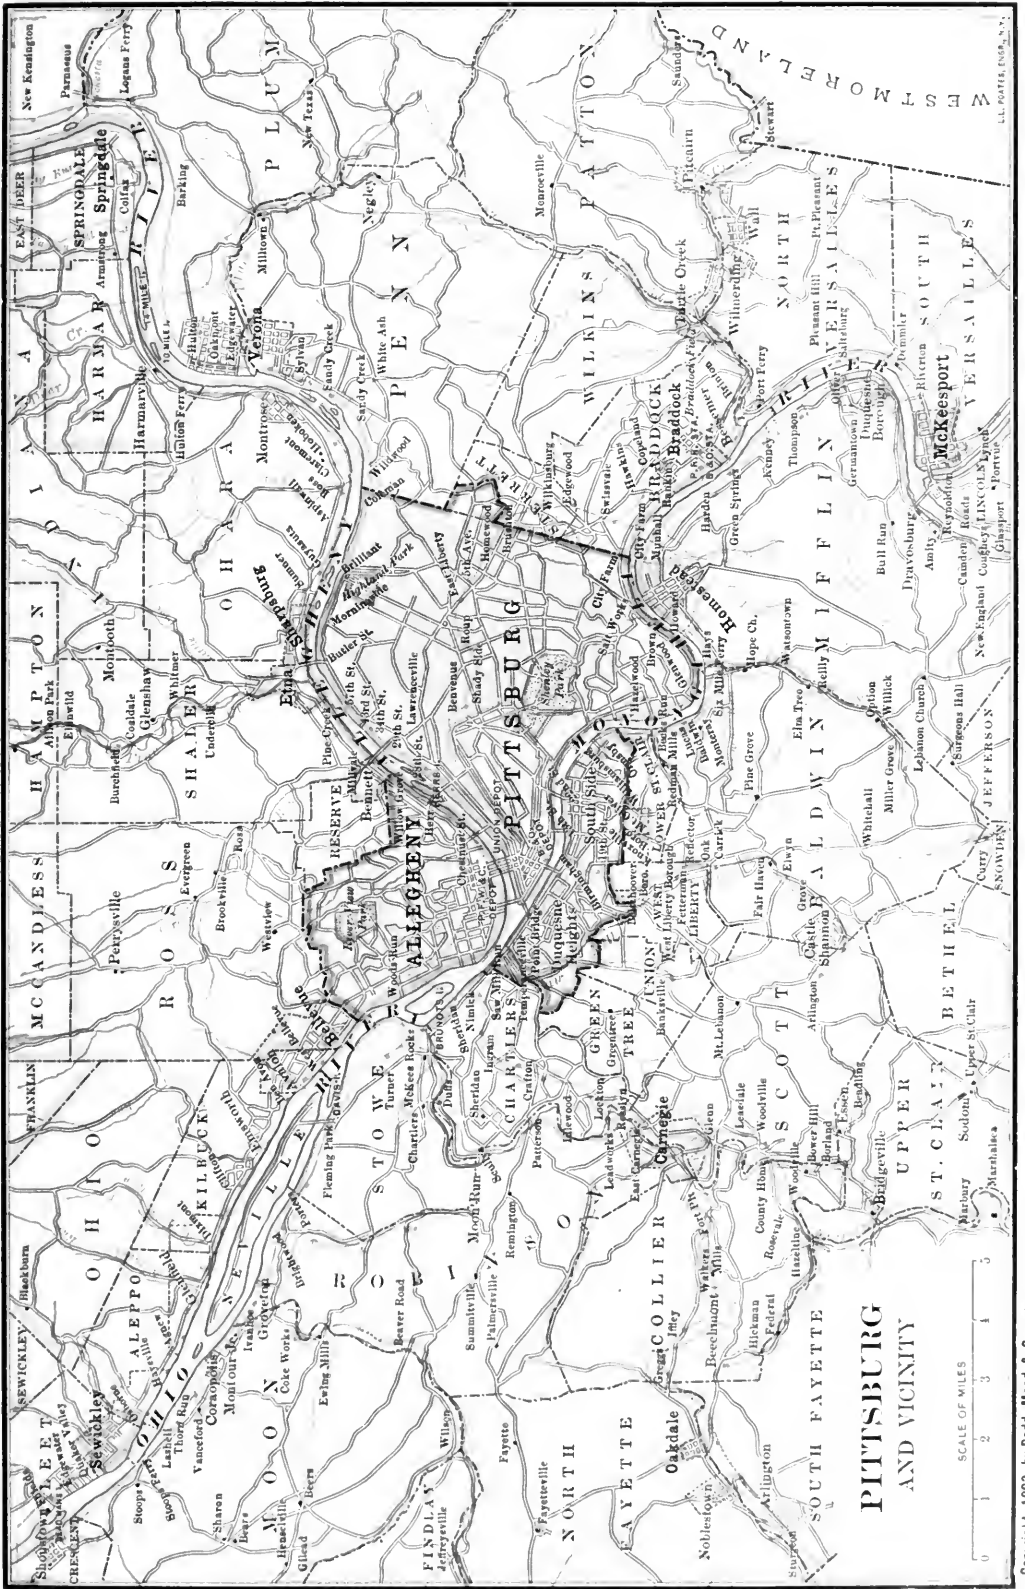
PITTSBURG
AND VICINITY

SCALE OF MILES
0 1 2 3 4 5

PITTSBURG
ALLEGHENY
WESTMORELAND
PLUM
PENN
PATTON
WILKINS
HARMAR
INDIANA
OHARA
SHALER
HAMPTON
McCANDLESS
ROSS
RESERVE
FRANKLIN
OHIO
KILBUCK
ALEPPO
SEWICKLEY
LEET
CRESCENT
MOON
ROBINSON
STOWE
NEVILLE
CHARTIERS
FINDLAY
NORTH FAYETTE
SOUTH FAYETTE
COLLIER
SCOTT
UPPER ST. CLAIR
BETHEL
BALDWIN
MIFFLIN
JEFFERSON
SNOWDEN
UNION
LOWER ST. CLAIR
WEST LIBERTY
LIBERTY
GREEN TREE
MIFFLIN
NORTH VERSAILLES
SOUTH VERSAILLES
BRADDOCK
EAST DEER
SPRINGDALE
OHIO RIVER
ALLEGHENY RIVER
MONONGAHELA RIVER

New Kensington
Parnassus
Logans Ferry
Springdale
Colfax
Barking
Armstrong
New Texas
Milltown
Negley
Monroeville
Verona
Oakmont
Edgewater
Hulton
Sylvan
Sandy Creek
White Ash
Harmarville
Hulton Ferry
Montrose
Wildwood
Coleman
Sharpsburg
Etna
Brilliant
Highland Park
Morningside
East Liberty
Homewood
Brushton
Wilkinsburg
Edgewood
Swissvale
Hawkins
Copeland
Rankin
Braddock
Turtle Creek
Pitcairn
Sanders
Stewart
Wall
Wilmerding
Port Perry
Kenney
Thompson
Pleasant Hill
Pt. Pleasant
Dummler
Riverton
McKeesport
Duquesne Borough
Reynoldton
Glassport
Camden Roads
Lincoln
Bull Run
Dravosburg
Amity
New England
Surgeons Hall
Lebanon Church
Option
Willock
Reilly
Watsontown
Hope Ch.
Homestead
City Farm
Munhall
Green Springs
Harden
Hays
Six Mile Ferry
Glenwood
Hazelwood
Brown
Shady Side
Schenley Park
Benvenue
Lawrenceville
Butler St.
Pine Creek
Millvale
Bennett
Herr's Island
Union Depot
Duquesne Heights
South Side
Allentown
Knoxville
Beltzhoover
Mt. Oliver
Fetterman
Reflector
Oak
Carrick
Brookline
Fair Haven
Elwyn
Castle Grove
Shannon
Pine Grove
Elm Tree
Miller Grove
Whitehall
Curry
Monterey
Arlington
Mt. Lebanon
Bankville
Woodville
Leasdale
Glenn
Bower Hill
Borland
Essen
Beadling
Bridgeville
Sodom
Upper St. Clair
Marshalsea
Marbury
Carnegie
East Carnegie
Rosslyn
Greentree
Idlewood
Crafton
Leadworks
Patterson
Remington
Palmersville
Summitville
Moon Run
Mt. Carmel
Beechmount
Walkers
Hickman
Federal
Roseville
Hazeltine
County Home
Oakdale
Noblestown
Arlington
Sturgeon
Fayetteville
Fayette
Wilson
Ewing Mills
Coke Works
Beaver Road
Groveton
Coraopolis
Montour Jc.
Ivanhoe
Sharon
Bears
Hendersonville
Gilead
Beers
Stoops
Stoops Ferry
Vanceford
Thorn Run
Sewickley
Haysville
Glenfield
Blackburn
Emsworth
Bellevue
Avalon
Woodlawn
Westview
Brookville
Perrysville
Evergreen
Ross
Burchfield
Coaldale
Glenshaw
Whitmer
Underclift
Allison Park
Elfinwild
Montooth
McKees Rocks
Chartiers
Fleming Park
Davis I.
Turner
Sheridan
Nimick
Ingram
Saw Mill Run
Temperanceville
Point Bridge
Woods Run
Chateau
Duffs
Dixmont
Shousetown
Glen Osborne
Edgeworth
Quaker Valley
Wilkinsburg
Hoboken
Claremont
Aspinwall
Cheswick

J.L. POATES, ENGR. N.Y.
Copyright 1893 by Rand, McNally & Co.